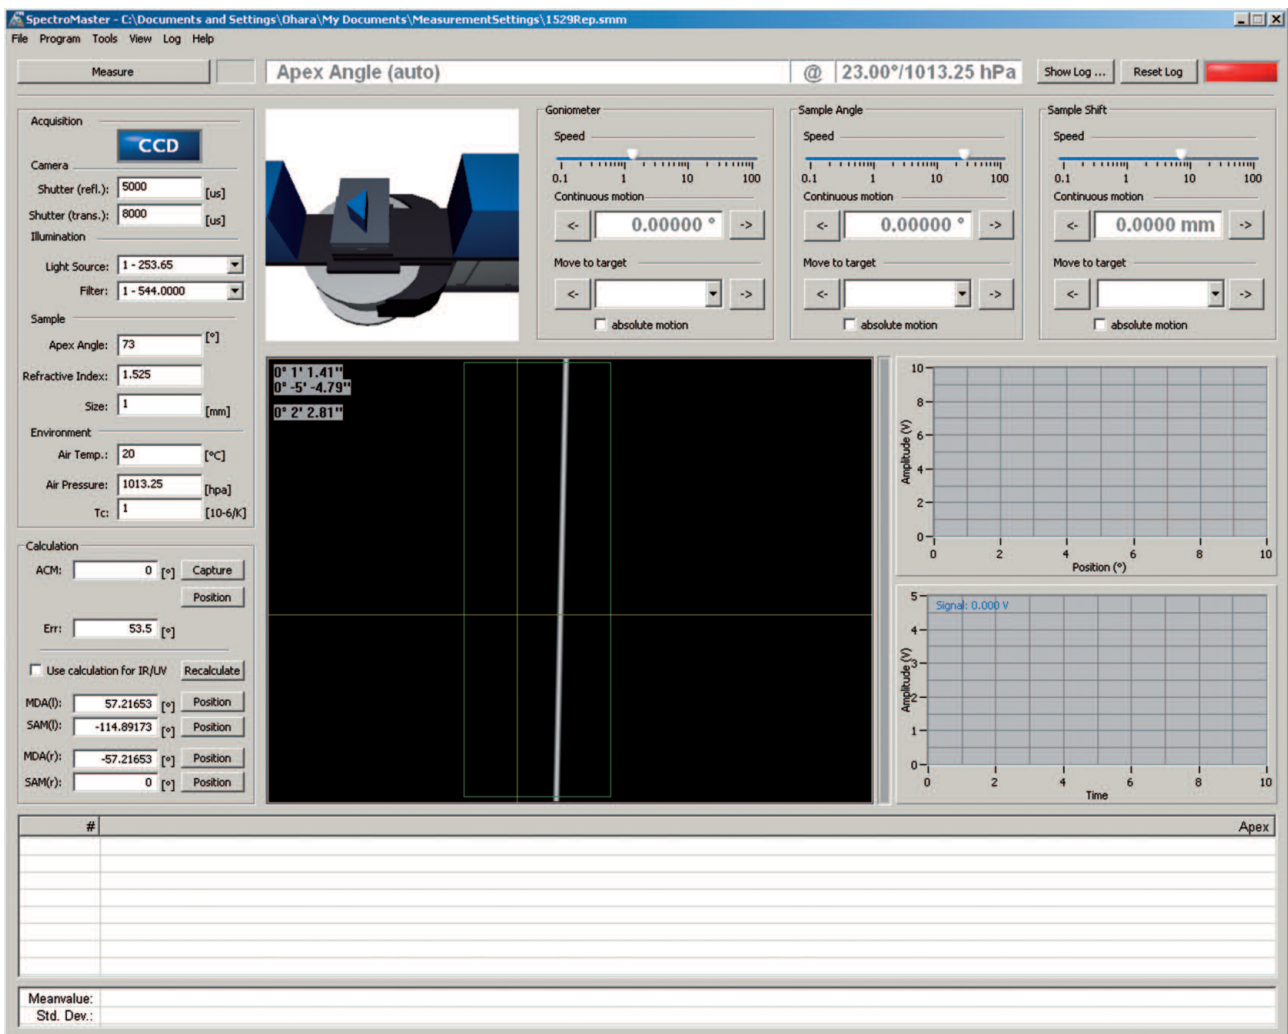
SpectroMaster - C:\Documents and Settings\Ohara\My Documents\MeasurementSettings\1529Rep.smm

File Program Tools View Log Help

Measure

Apex Angle (auto)

@

23.00°/1013.25 hPa

Show Log ...

Reset Log

Acquisition

CCD

Camera

Shutter (refl.): 5000 [us]

Shutter (trans.): 8000 [us]

Illumination

Light Source: 1 - 253.65

Filter: 1 - 544.0000

Sample

Apex Angle: 73 [°]

Refractive Index: 1.525

Size: 1 [mm]

Environment

Air Temp.: 20 [°C]

Air Pressure: 1013.25 [hpa]

Tc: 1 [10-6/K]

Goniometer

Speed

0.1 1 10 100

Continuous motion

<- 0.00000 ° ->

Move to target

<- ->

absolute motion

Sample Angle

Speed

0.1 1 10 100

Continuous motion

<- 0.00000 ° ->

Move to target

<- ->

absolute motion

Sample Shift

Speed

0.1 1 10 100

Continuous motion

<- 0.0000 mm ->

Move to target

<- ->

absolute motion

0° 1' 1.41"
0° -5' -4.79"

0° 2' 2.81"

10
8
6
4
2
0
Amplitude (V)
0 2 4 6 8 10
Position (°)

5
4
3
2
1
0
Amplitude (V)
Signal: 0.000 V
0 2 4 6 8 10
Time

Calculation

ACM: 0 [°] Capture

Position

Err: 53.5 [°]

Use calculation for IR/UV Recalculate

MDA(l): 57.21653 [°] Position

SAM(l): -114.89173 [°] Position

MDA(r): -57.21653 [°] Position

SAM(r): 0 [°] Position

| # | Apex |
|---|---|

Meanvalue:
Std. Dev.: